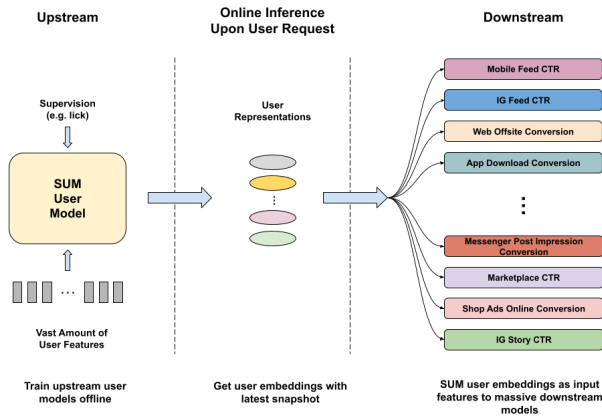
Upstream

Online Inference Upon User Request

Downstream

Supervision (e.g. lick)

SUM User Model

...

Vast Amount of User Features

User Representations

⋮

Mobile Feed CTR

IG Feed CTR

Web Offsite Conversion

App Download Conversion

⋮

Messenger Post Impression Conversion

Marketplace CTR

Shop Ads Online Conversion

IG Story CTR

Train upstream user models offline

Get user embeddings with latest snapshot

SUM user embeddings as input features to massive downstream models